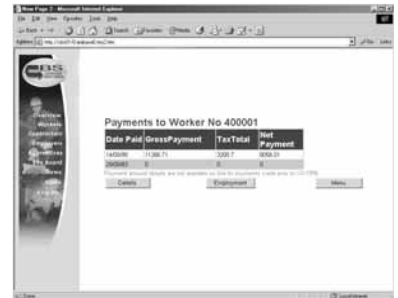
New Page 2 - Microsoft Internet Explorer

File Edit View Favorites Tools Help

Back Search Favorites Media

Address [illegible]

Go Links

BS

Overview
Workers
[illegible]
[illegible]
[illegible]
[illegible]
News
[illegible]

Payments to Worker No 400001

| Date Paid | GrossPayment | TaxTotal | Net Payment |
|---|---|---|---|
| 14/06/99 | 11386.71 | 3200.7 | 8058.01 |
| 29/03/01 | 0 | 0 | 0 |

Payment amount details are not available on line for payments made prior to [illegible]

Details

Employment

Menu

Done

Local intranet